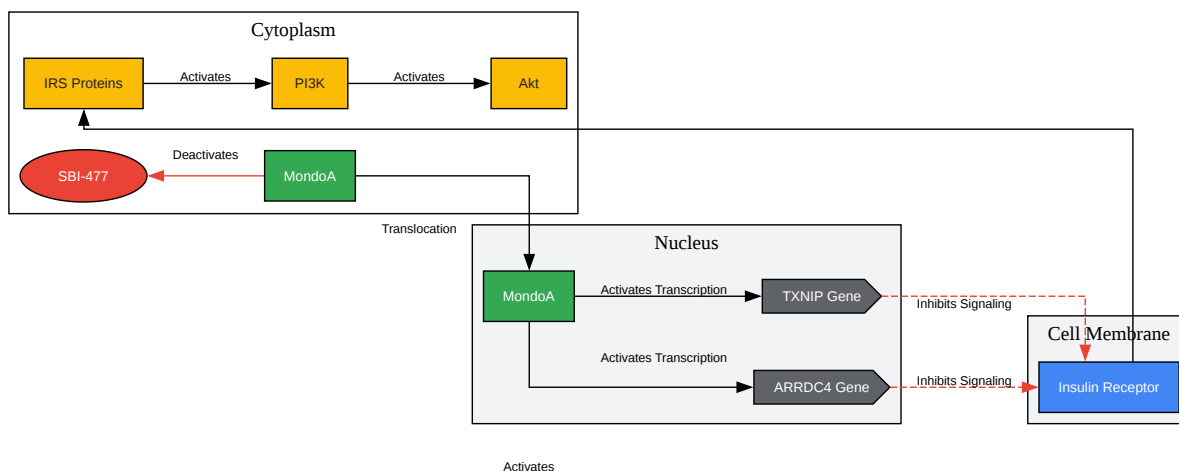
Cytoplasm

IRS Proteins

Activates

PI3K

Activates

Akt

Deactivates

SBI-477

MondoA

Translocation

Nucleus

MondoA

Activates Transcription

TXNIP Gene

Inhibits Signaling

Activates Transcription

ARRDC4 Gene

Inhibits Signaling

Cell Membrane

Insulin Receptor

Activates